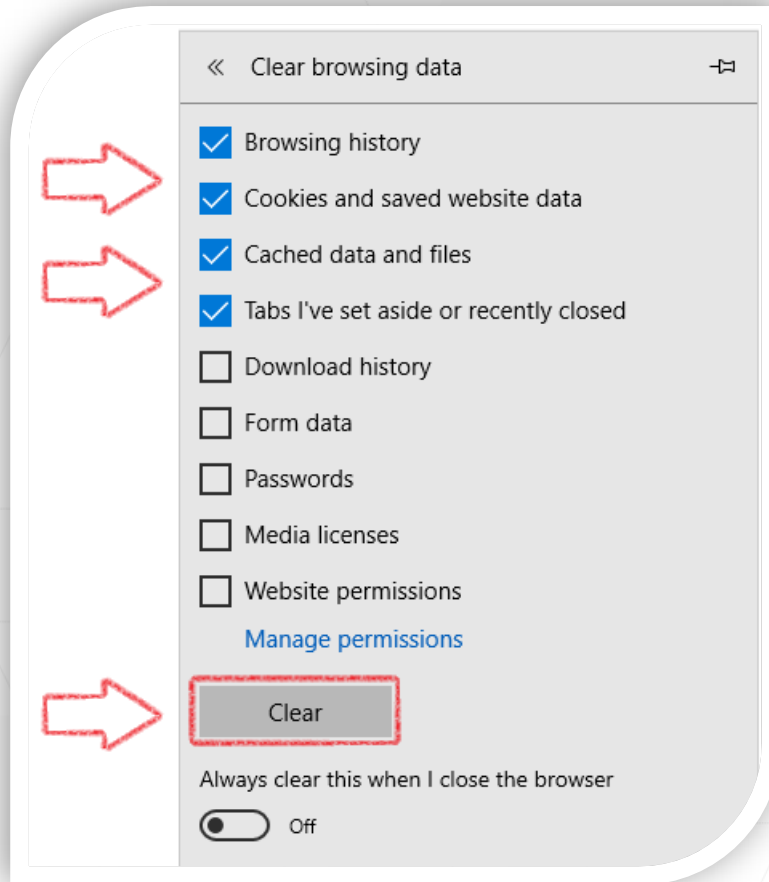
« Clear browsing data

Browsing history

Cookies and saved website data

Cached data and files

Tabs I've set aside or recently closed

Download history

Form data

Passwords

Media licenses

Website permissions

Manage permissions

Clear

Always clear this when I close the browser

Off